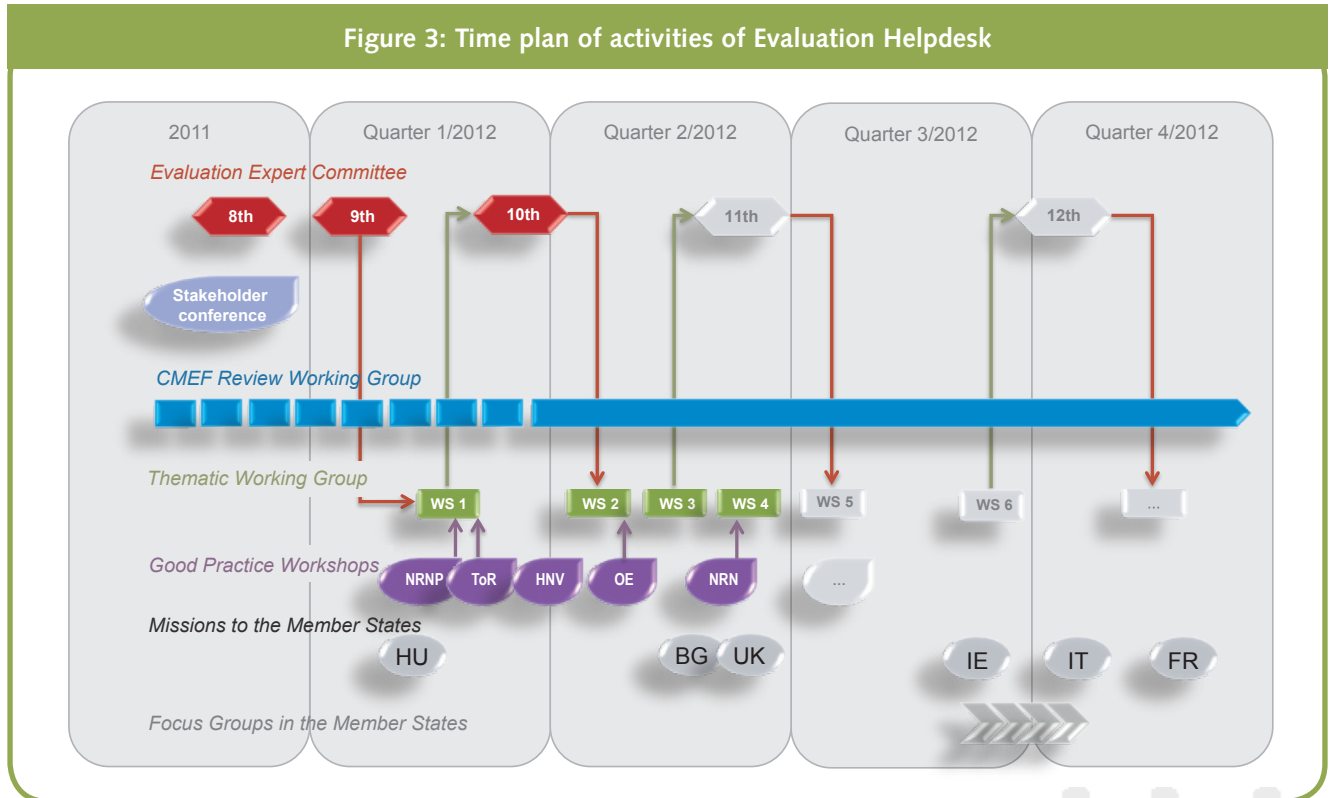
Figure 3: Time plan of activities of Evaluation Helpdesk

2011

Quarter 1/2012

Quarter 2/2012

Quarter 3/2012

Quarter 4/2012

Evaluation Expert Committee

8th

9th

10th

11th

12th

Stakeholder conference

CMEF Review Working Group

Thematic Working Group

WS 1

WS 2

WS 3

WS 4

WS 5

WS 6

...

Good Practice Workshops

NRNP

ToR

HNV

OE

NRN

...

Missions to the Member States

HU

BG

UK

IE

IT

FR

Focus Groups in the Member States